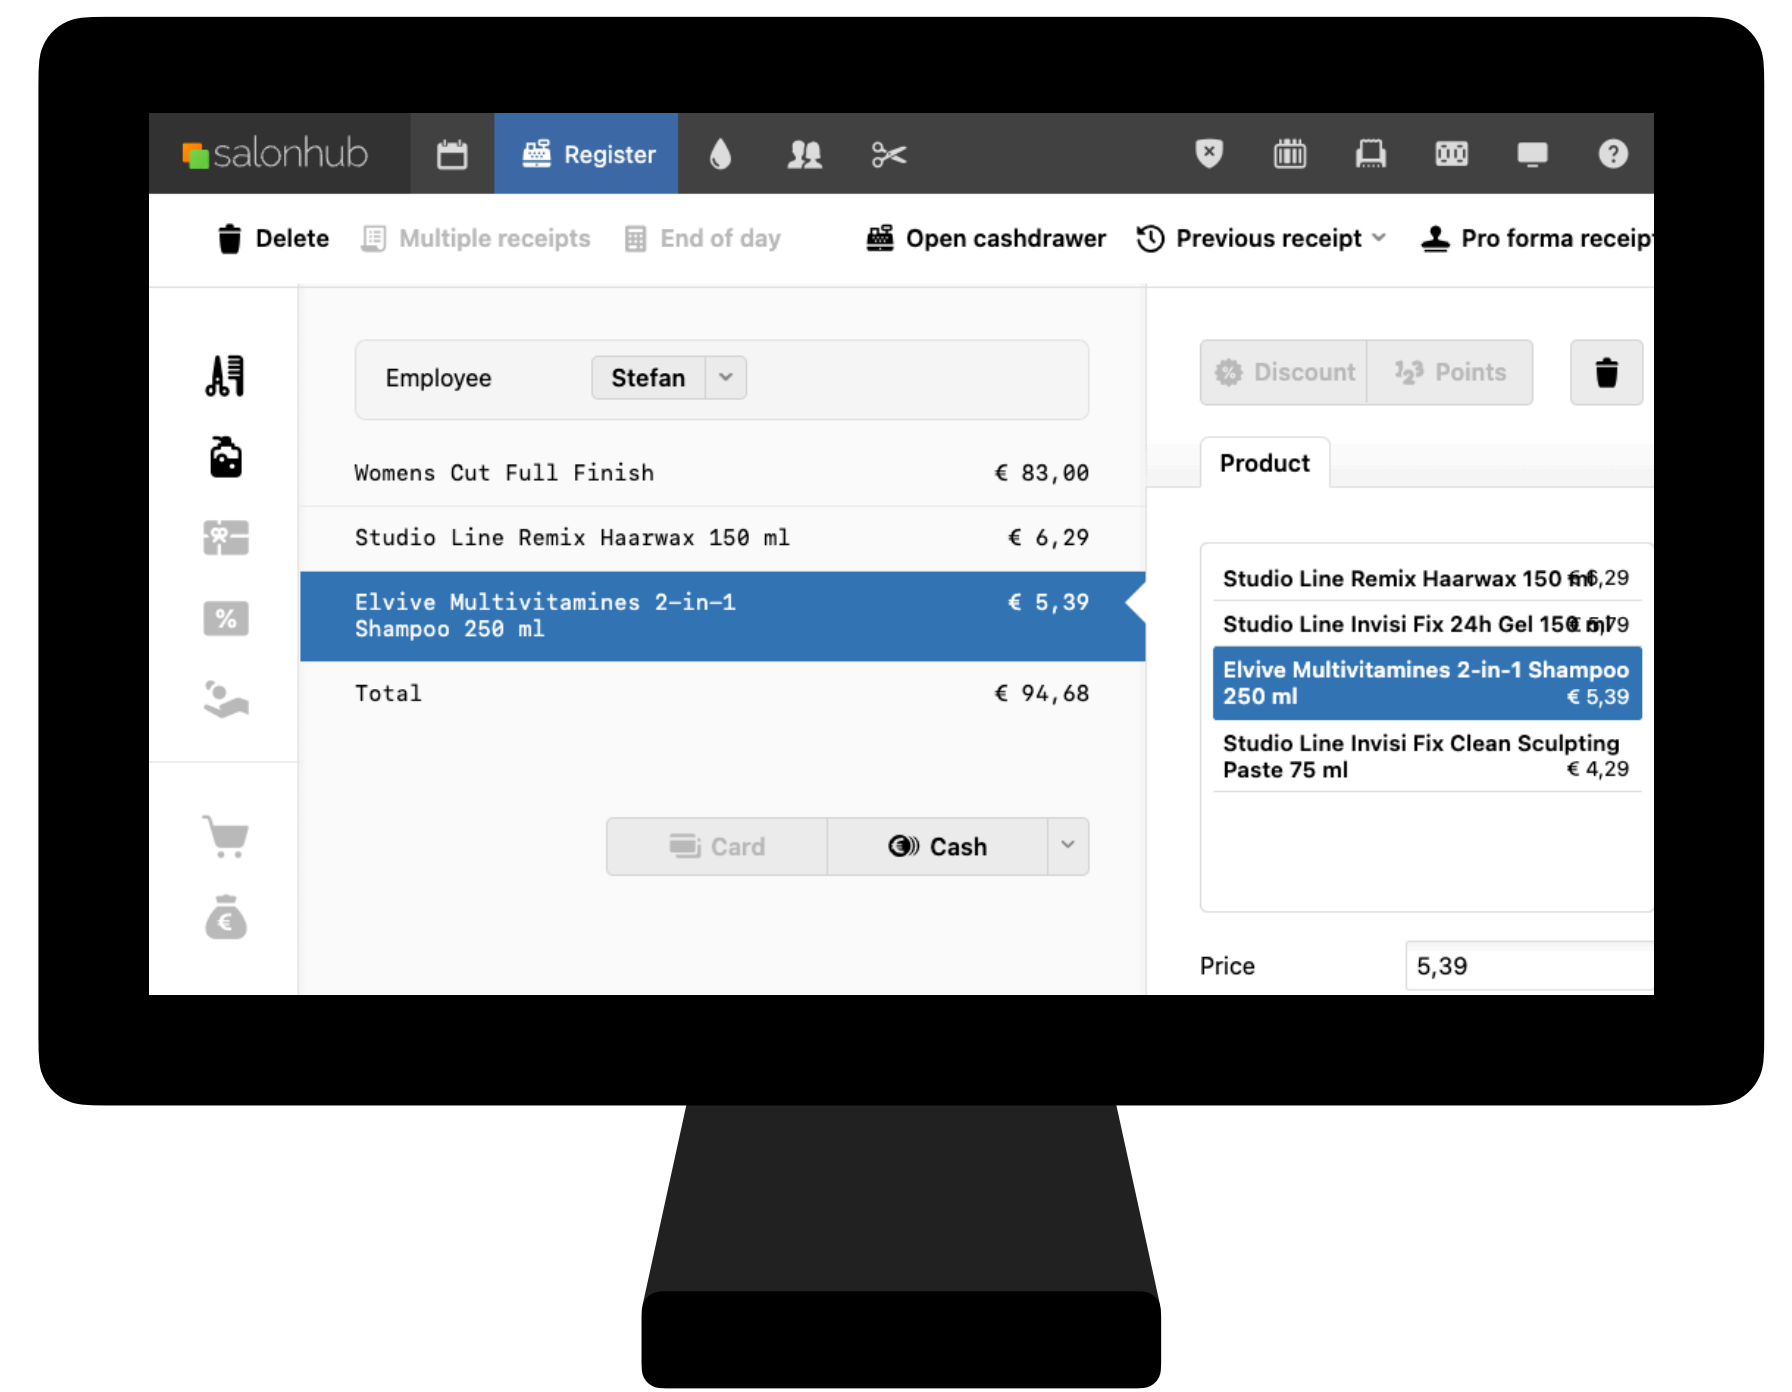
salonhub Register

Delete Multiple receipts End of day Open cashdrawer Previous receipt Pro forma receip

Employee Stefan

Womens Cut Full Finish € 83,00

Studio Line Remix Haarwax 150 ml € 6,29

Elvive Multivitamines 2-in-1 Shampoo 250 ml € 5,39

Total € 94,68

Card Cash

Discount Points

Product

Studio Line Remix Haarwax 150 ml € 6,29

Studio Line Invisi Fix 24h Gel 150 ml € 5,79

Elvive Multivitamines 2-in-1 Shampoo 250 ml € 5,39

Studio Line Invisi Fix Clean Sculpting Paste 75 ml € 4,29

Price 5,39